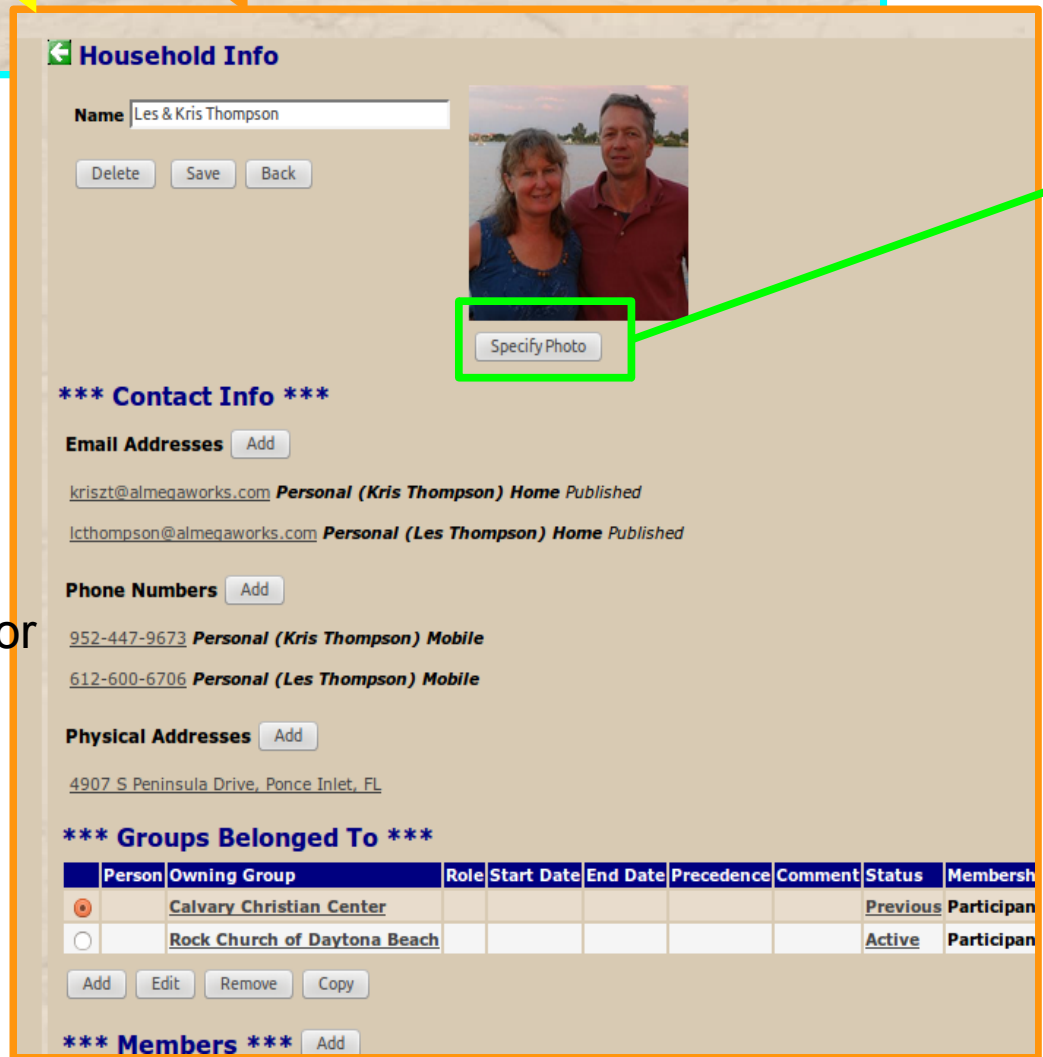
Household Info

Name Les & Kris Thompson

Delete Save Back

Specify Photo

*** Contact Info ***

Email Addresses Add

kriszt@almegaworks.com Personal (Kris Thompson) Home Published

lcthompson@almegaworks.com Personal (Les Thompson) Home Published

Phone Numbers Add

or

952-447-9673 Personal (Kris Thompson) Mobile

612-600-6706 Personal (Les Thompson) Mobile

Physical Addresses Add

4907 S Peninsula Drive, Ponce Inlet, FL

*** Groups Belonged To ***

| | Person | Owning Group | Role | Start Date | End Date | Precedence | Comment | Status | Membersh |
|---|---|---|---|---|---|---|---|---|---|
| ◉ | | Calvary Christian Center | | | | | | Previous | Participan |
| ○ | | Rock Church of Daytona Beach | | | | | | Active | Participan |

Add Edit Remove Copy

*** Members *** Add